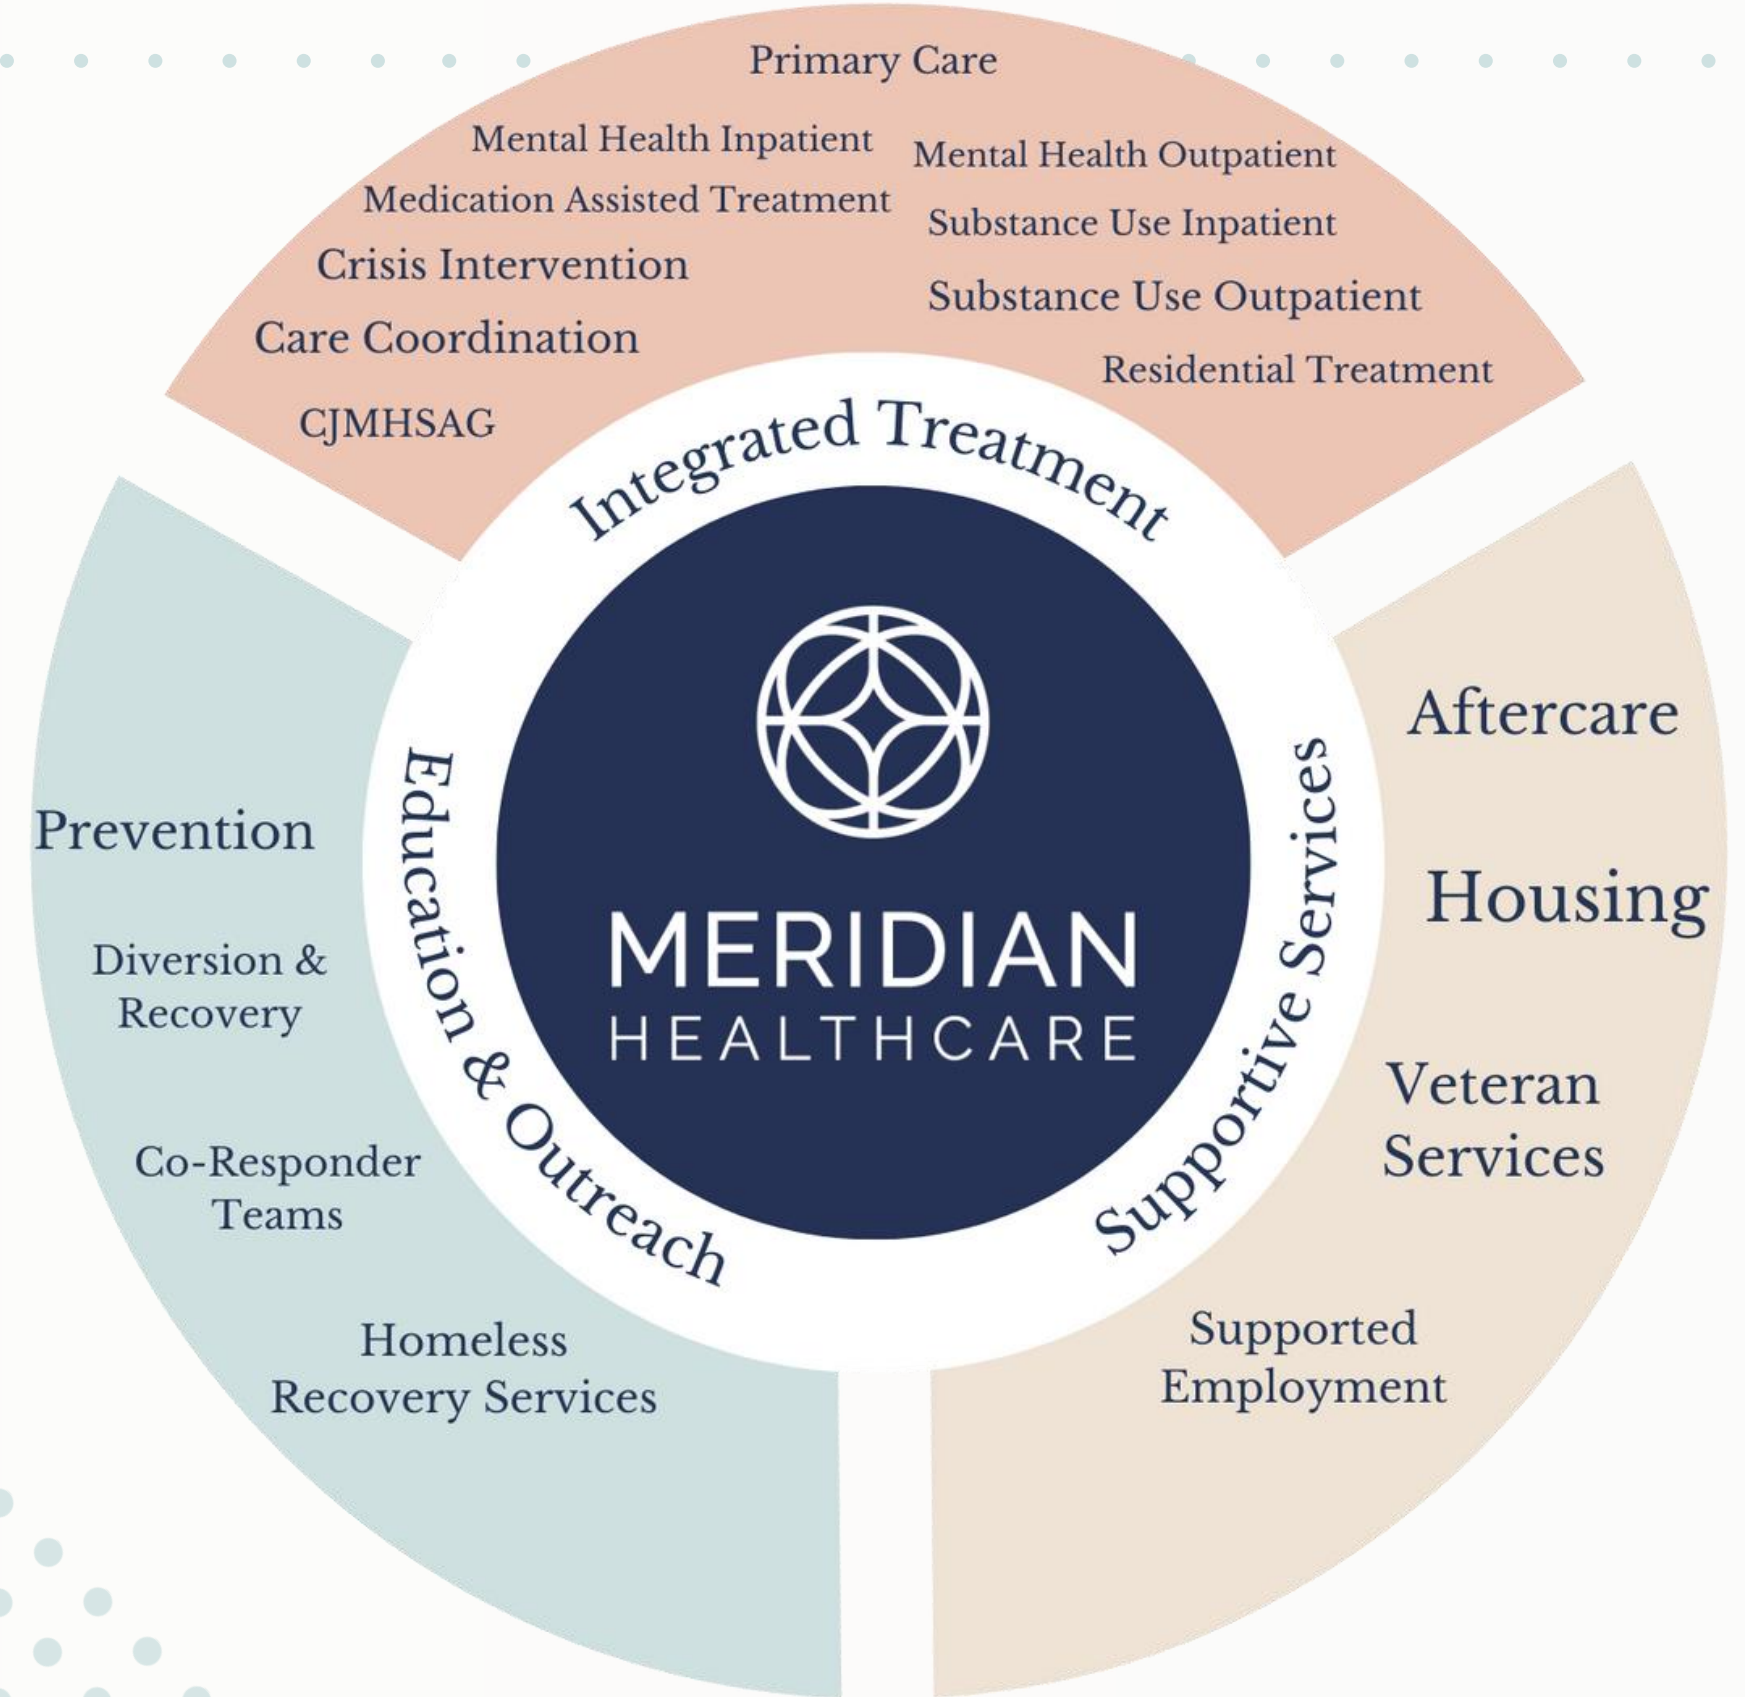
Primary Care

Mental Health Inpatient

Mental Health Outpatient

Medication Assisted Treatment

Substance Use Inpatient

Crisis Intervention

Substance Use Outpatient

Care Coordination

Residential Treatment

CJMHSAG

Integrated Treatment

Education & Outreach

Supportive Services

MERIDIAN
HEALTHCARE

Prevention

Diversion & Recovery

Co-Responder Teams

Homeless Recovery Services

Aftercare

Housing

Veteran Services

Supported Employment